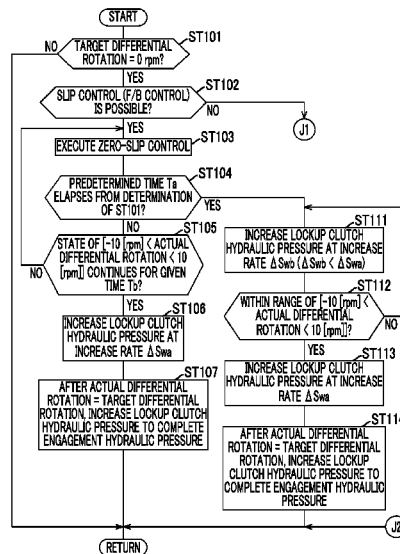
START

ST101
TARGET DIFFERENTIAL ROTATION = 0 rpm?
NO
YES

ST102
SLIP CONTROL (F/B CONTROL) IS POSSIBLE?
NO
J1
YES

ST103
EXECUTE ZERO-SLIP CONTROL

ST104
PREDETERMINED TIME Ta ELAPSES FROM DETERMINATION OF ST101?
YES

ST105
STATE OF [-10 [rpm] < ACTUAL DIFFERENTIAL ROTATION < 10 [rpm]] CONTINUES FOR GIVEN TIME Tb?
NO
YES

ST106
INCREASE LOCKUP CLUTCH HYDRAULIC PRESSURE AT INCREASE RATE ΔSwa

ST107
AFTER ACTUAL DIFFERENTIAL ROTATION = TARGET DIFFERENTIAL ROTATION, INCREASE LOCKUP CLUTCH HYDRAULIC PRESSURE TO COMPLETE ENGAGEMENT HYDRAULIC PRESSURE

ST111
INCREASE LOCKUP CLUTCH HYDRAULIC PRESSURE AT INCREASE RATE ΔSwb (ΔSwb < ΔSwa)

ST112
WITHIN RANGE OF [-10 [rpm] < ACTUAL DIFFERENTIAL ROTATION < 10 [rpm]]?
NO
YES

ST113
INCREASE LOCKUP CLUTCH HYDRAULIC PRESSURE AT INCREASE RATE ΔSwa

ST114
AFTER ACTUAL DIFFERENTIAL ROTATION = TARGET DIFFERENTIAL ROTATION, INCREASE LOCKUP CLUTCH HYDRAULIC PRESSURE TO COMPLETE ENGAGEMENT HYDRAULIC PRESSURE

J2

RETURN